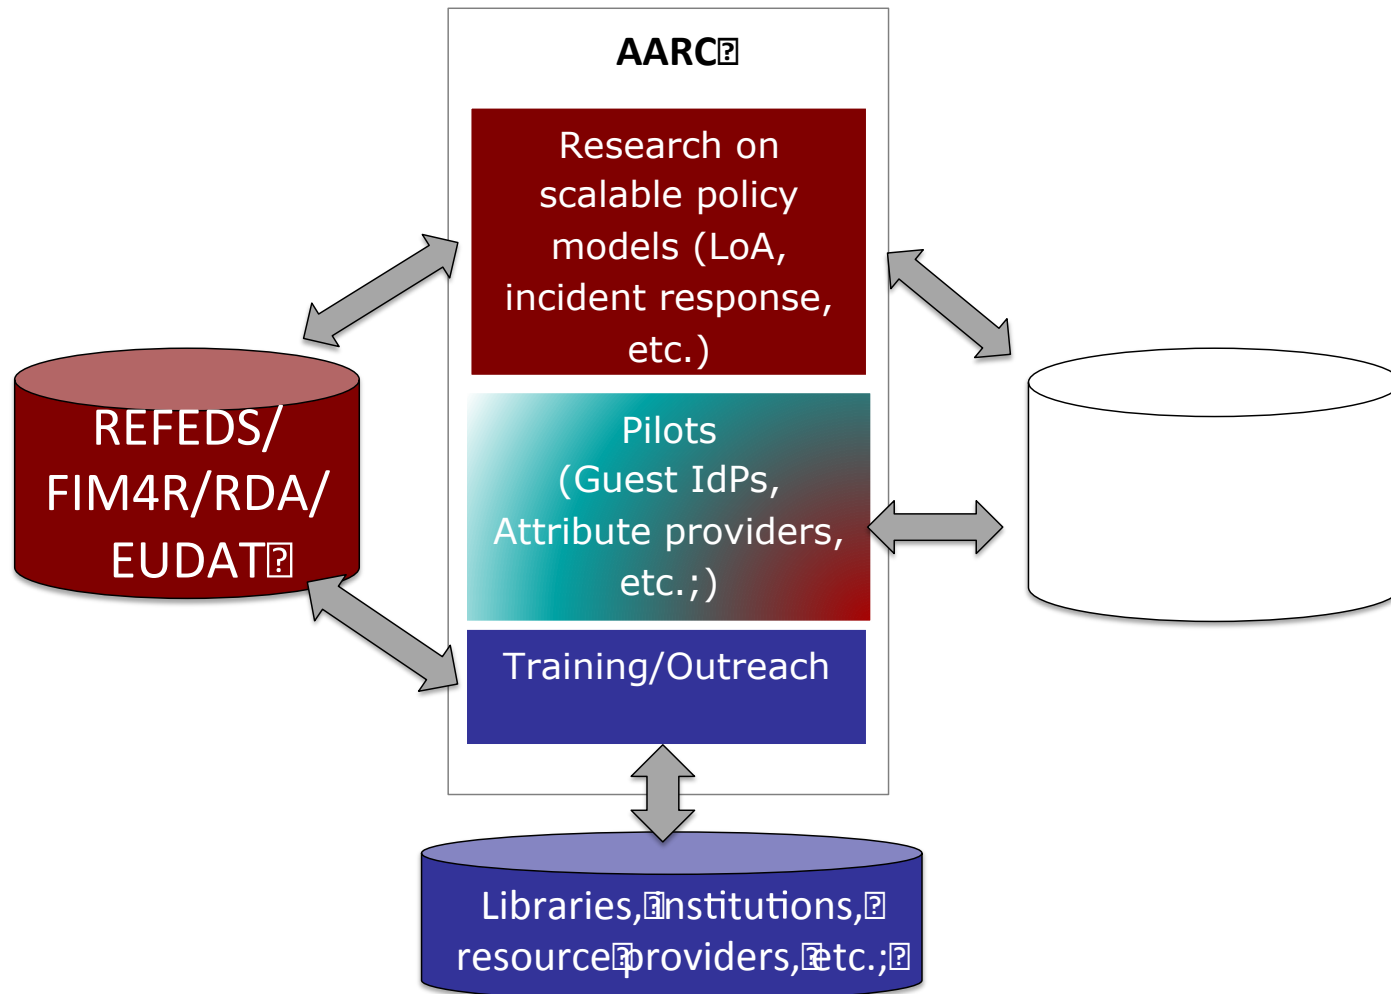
AARC

Research on scalable policy models (LoA, incident response, etc.)

Pilots (Guest IdPs, Attribute providers, etc.;)

Training/Outreach

REFEDS/ FIM4R/RDA/ EUDAT

Libraries, institutions, resource providers, etc.;